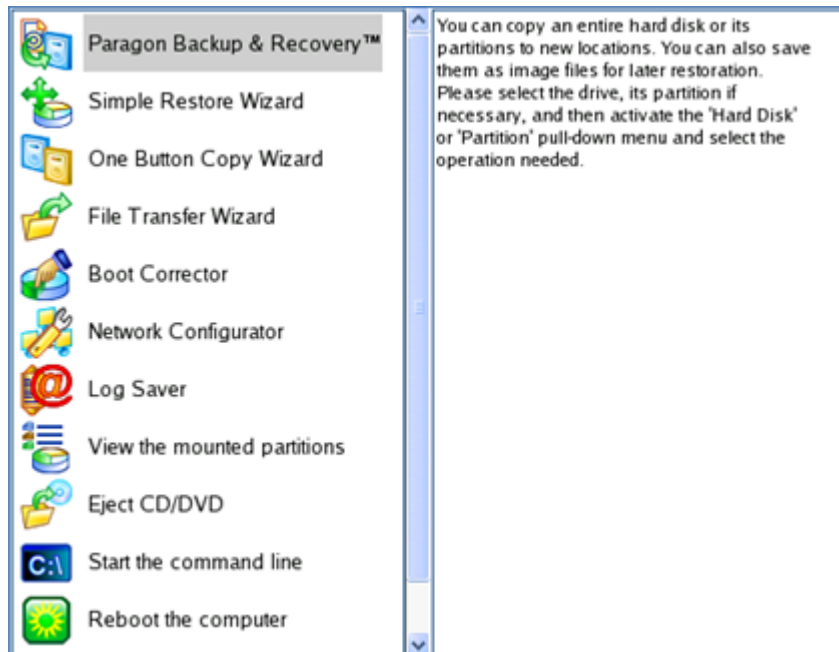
Paragon Backup & Recovery™
Simple Restore Wizard
One Button Copy Wizard
File Transfer Wizard
Boot Corrector
Network Configurator
Log Saver
View the mounted partitions
Eject CD/DVD
C:\ Start the command line
Reboot the computer

You can copy an entire hard disk or its partitions to new locations. You can also save them as image files for later restoration. Please select the drive, its partition if necessary, and then activate the 'Hard Disk' or 'Partition' pull-down menu and select the operation needed.